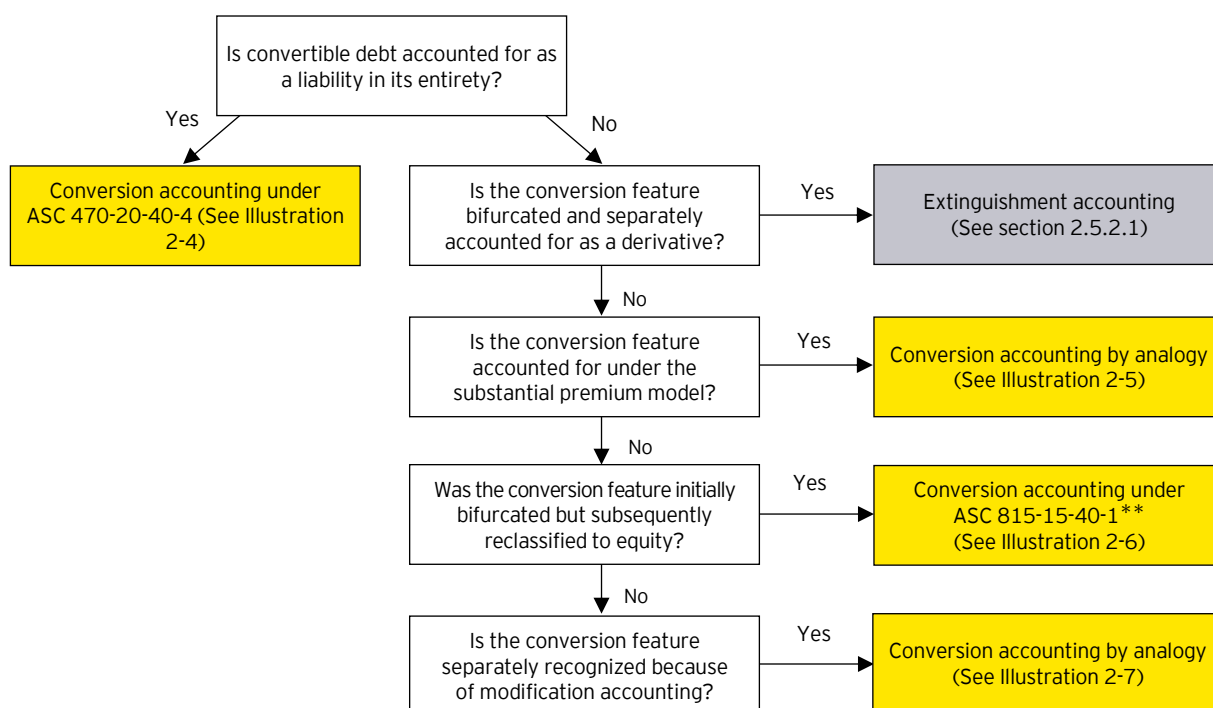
Is convertible debt accounted for as a liability in its entirety?

Yes

No

Conversion accounting under ASC 470-20-40-4 (See Illustration 2-4)

Is the conversion feature bifurcated and separately accounted for as a derivative?

Yes

Extinguishment accounting (See section 2.5.2.1)

No

Is the conversion feature accounted for under the substantial premium model?

Yes

Conversion accounting by analogy (See Illustration 2-5)

No

Was the conversion feature initially bifurcated but subsequently reclassified to equity?

Yes

Conversion accounting under ASC 815-15-40-1** (See Illustration 2-6)

No

Is the conversion feature separately recognized because of modification accounting?

Yes

Conversion accounting by analogy (See Illustration 2-7)